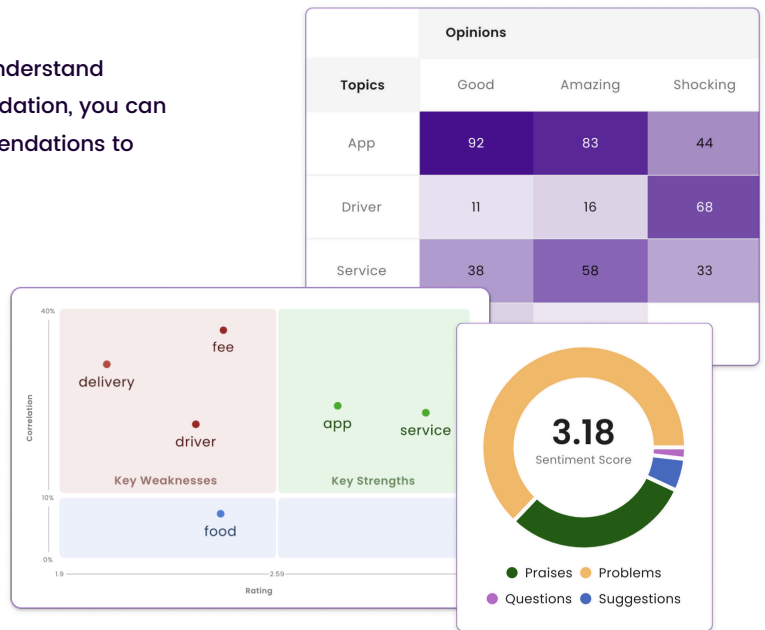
nderstand
dation, you can
endations to

| | Opinions | | |
|---|---|---|---|
| Topics | Good | Amazing | Shocking |
| App | 92 | 83 | 44 |
| Driver | 11 | 16 | 68 |
| Service | 38 | 58 | 33 |

40%
Correlation
fee
delivery
driver
Key Weaknesses
app
service
Key Strengths
10%
food
0%
1.9
2.59
Rating

3.18
Sentiment Score
Praises
Problems
Questions
Suggestions